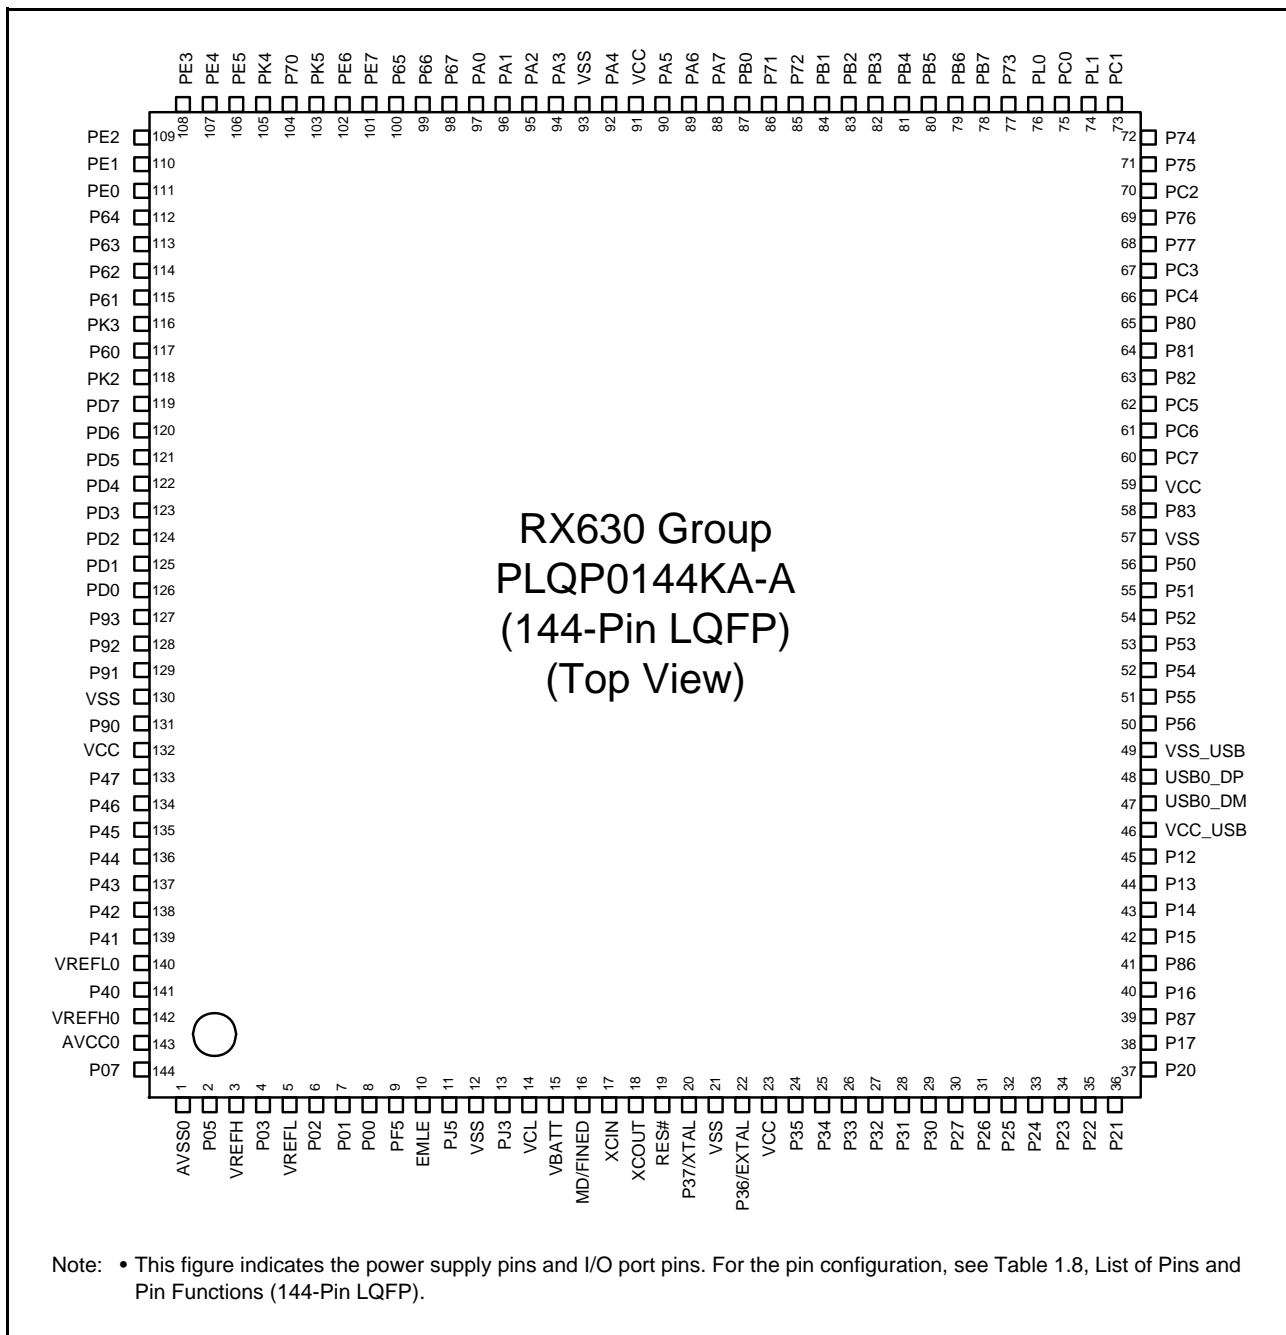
PE3 108
PE4 107
PE5 106
PK4 105
P70 104
PK5 103
PE6 102
PE7 101
P65 100
P66 99
P67 98
PA0 97
PA1 96
PA2 95
PA3 94
VSS 93
PA4 92
VCC 91
PA5 90
PA6 89
PA7 88
PB0 87
P71 86
P72 85
PB1 84
PB2 83
PB3 82
PB4 81
PB5 80
PB6 79
PB7 78
P73 77
PL0 76
PC0 75
PL1 74
PC1 73

PE2 109
PE1 110
PE0 111
P64 112
P63 113
P62 114
P61 115
PK3 116
P60 117
PK2 118
PD7 119
PD6 120
PD5 121
PD4 122
PD3 123
PD2 124
PD1 125
PD0 126
P93 127
P92 128
P91 129
VSS 130
P90 131
VCC 132
P47 133
P46 134
P45 135
P44 136
P43 137
P42 138
P41 139
VREFL0 140
P40 141
VREFH0 142
AVCC0 143
P07 144

72 P74
71 P75
70 PC2
69 P76
68 P77
67 PC3
66 PC4
65 P80
64 P81
63 P82
62 PC5
61 PC6
60 PC7
59 VCC
58 P83
57 VSS
56 P50
55 P51
54 P52
53 P53
52 P54
51 P55
50 P56
49 VSS_USB
48 USB0_DP
47 USB0_DM
46 VCC_USB
45 P12
44 P13
43 P14
42 P15
41 P86
40 P16
39 P87
38 P17
37 P20

RX630 Group
PLQP0144KA-A
(144-Pin LQFP)
(Top View)

1 AVSS0
2 P05
3 VREFH
4 P03
5 VREFL
6 P02
7 P01
8 P00
9 PF5
10 EMLE
11 PJ5
12 VSS
13 PJ3
14 VCL
15 VBATT
16 MD/FINED
17 XCIN
18 XCOUT
19 RES#
20 P37/XTAL
21 VSS
22 P36/EXTAL
23 VCC
24 P35
25 P34
26 P33
27 P32
28 P31
29 P30
30 P27
31 P26
32 P25
33 P24
34 P23
35 P22
36 P21

Note: • This figure indicates the power supply pins and I/O port pins. For the pin configuration, see Table 1.8, List of Pins and Pin Functions (144-Pin LQFP).